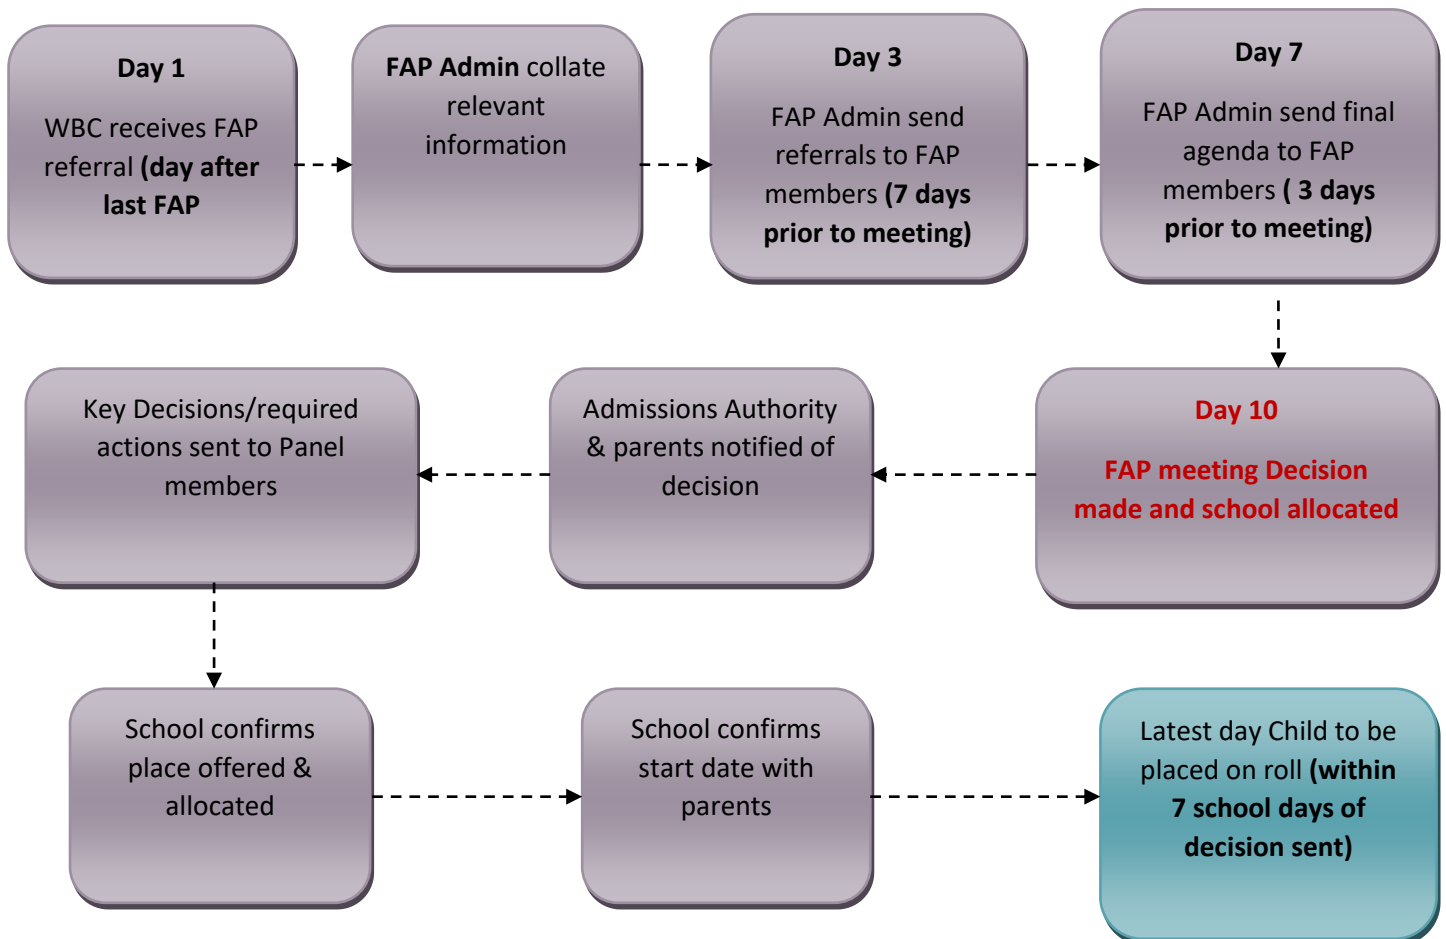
Day 1

WBC receives FAP referral (day after last FAP

FAP Admin collate relevant information

Day 3

FAP Admin send referrals to FAP members (7 days prior to meeting)

Day 7

FAP Admin send final agenda to FAP members ( 3 days prior to meeting)

Day 10

FAP meeting Decision made and school allocated

Admissions Authority & parents notified of decision

Key Decisions/required actions sent to Panel members

School confirms place offered & allocated

School confirms start date with parents

Latest day Child to be placed on roll (within 7 school days of decision sent)